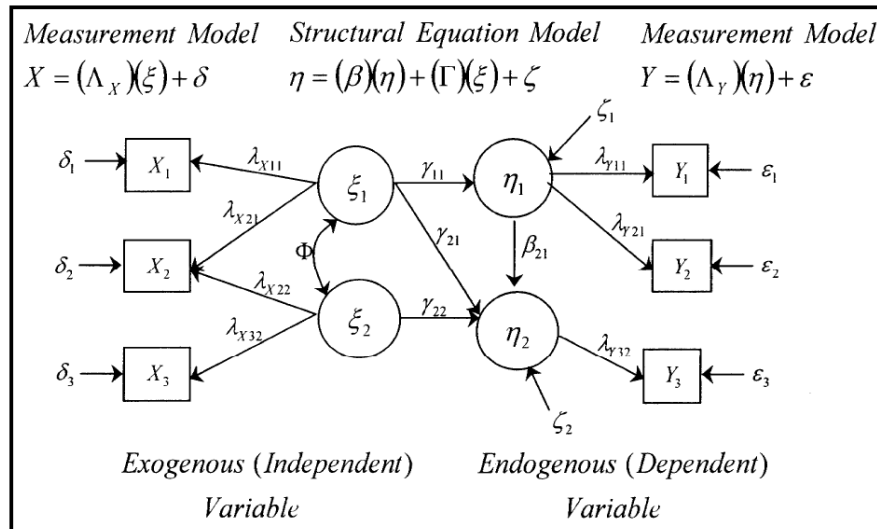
Measurement Model $X = (\Lambda_X)(\xi) + \delta$

Structural Equation Model $\eta = (\beta)(\eta) + (\Gamma)(\xi) + \zeta$

Measurement Model $Y = (\Lambda_Y)(\eta) + \varepsilon$

$\delta_1$ $X_1$ $\lambda_{X11}$ $\xi_1$ $\gamma_{11}$ $\eta_1$ $\zeta_1$ $\lambda_{Y11}$ $Y_1$ $\varepsilon_1$

$\lambda_{X21}$ $\gamma_{21}$ $\beta_{21}$ $\lambda_{Y21}$

$\delta_2$ $X_2$ $\Phi$ $Y_2$ $\varepsilon_2$

$\lambda_{X22}$ $\xi_2$ $\gamma_{22}$ $\eta_2$

$\lambda_{X32}$ $\lambda_{Y32}$

$\delta_3$ $X_3$ $Y_3$ $\varepsilon_3$

$\zeta_2$

Exogenous (Independent) Variable

Endogenous (Dependent) Variable